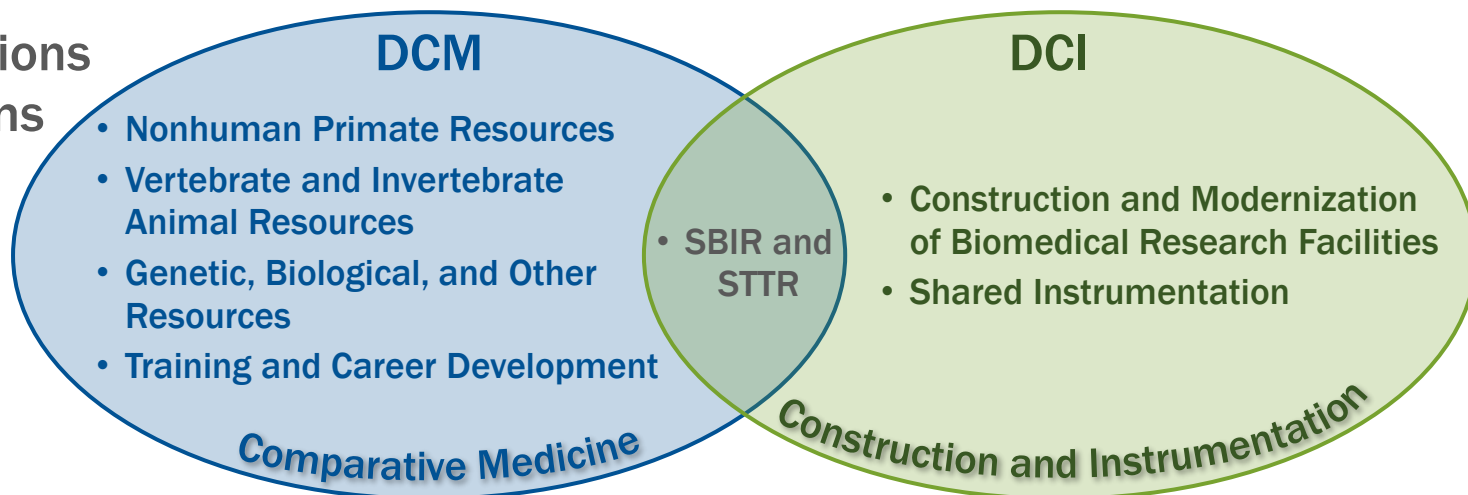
ions
ns

DCM

- Nonhuman Primate Resources
- Vertebrate and Invertebrate Animal Resources
- Genetic, Biological, and Other Resources
- Training and Career Development

Comparative Medicine

- SBIR and STTR

DCI

- Construction and Modernization of Biomedical Research Facilities
- Shared Instrumentation

Construction and Instrumentation